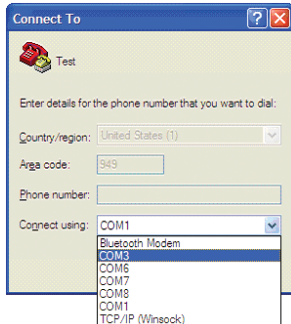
Connect To

Test

Enter details for the phone number that you want to dial:

Country/region: United States (1)

Area code: 949

Phone number:

Connect using: COM1

Bluetooth Modem
COM3
COM6
COM7
COM8
COM1
TCP/IP (Winsock)